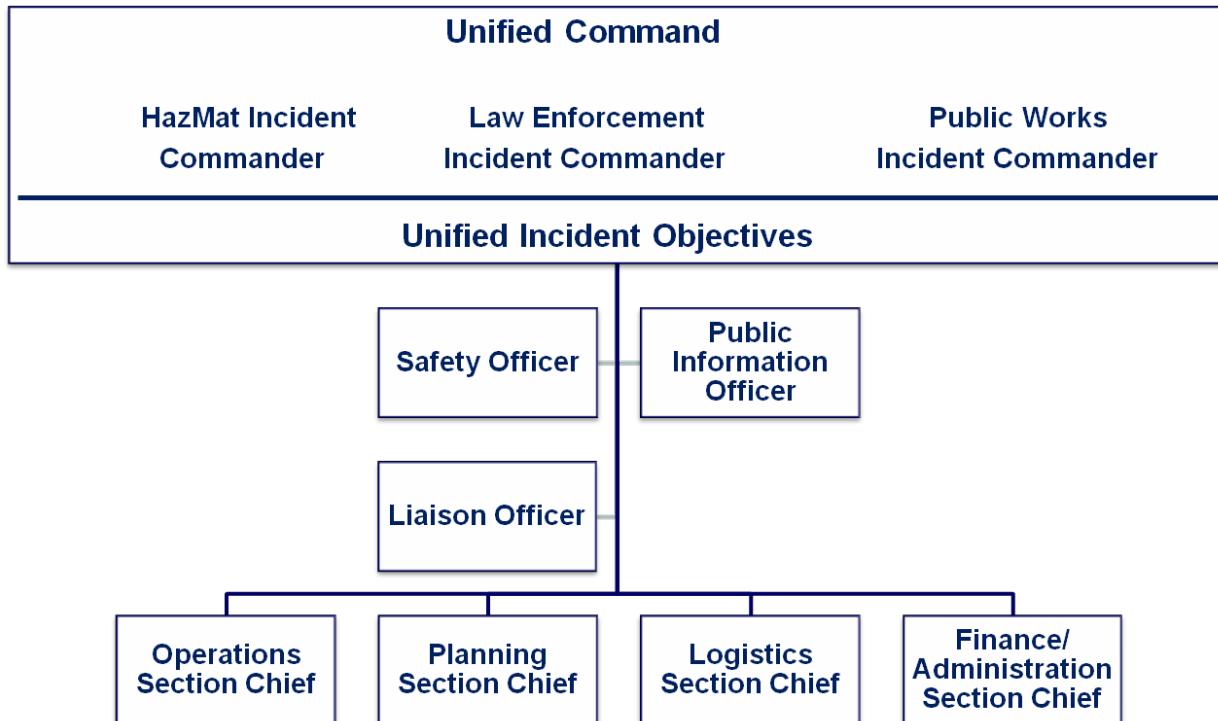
Unified Command

HazMat Incident Commander

Law Enforcement Incident Commander

Public Works Incident Commander

Unified Incident Objectives

Safety Officer

Public Information Officer

Liaison Officer

Operations Section Chief

Planning Section Chief

Logistics Section Chief

Finance/ Administration Section Chief